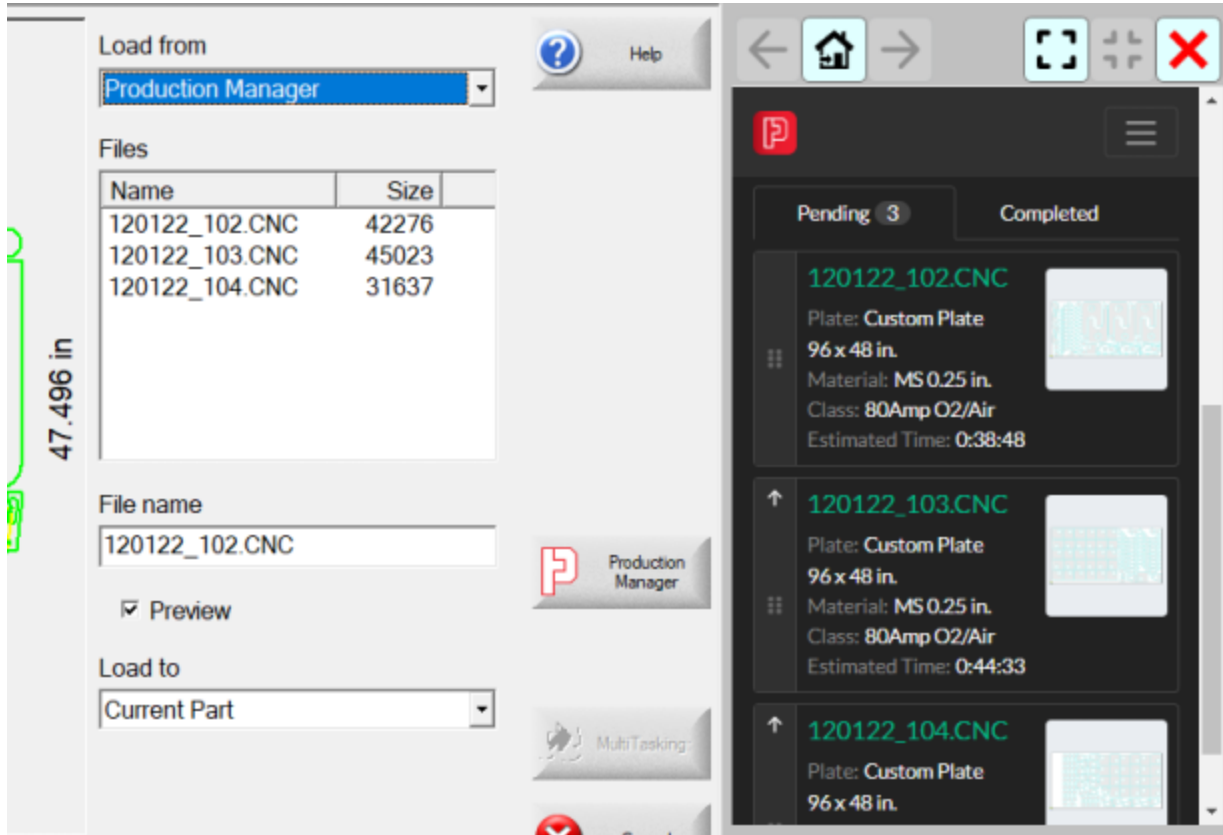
47.496 in

Load from

Production Manager

Files

| Name | Size |
|---|---|
| 120122_102.CNC | 42276 |
| 120122_103.CNC | 45023 |
| 120122_104.CNC | 31637 |

File name

120122_102.CNC

Preview

Load to

Current Part

Help

Production Manager

MultiTasking

Pending 3

Completed

120122_102.CNC

Plate: Custom Plate

96 x 48 in.

Material: MS 0.25 in.

Class: 80Amp O2/Air

Estimated Time: 0:38:48

120122_103.CNC

Plate: Custom Plate

96 x 48 in.

Material: MS 0.25 in.

Class: 80Amp O2/Air

Estimated Time: 0:44:33

120122_104.CNC

Plate: Custom Plate

96 x 48 in.